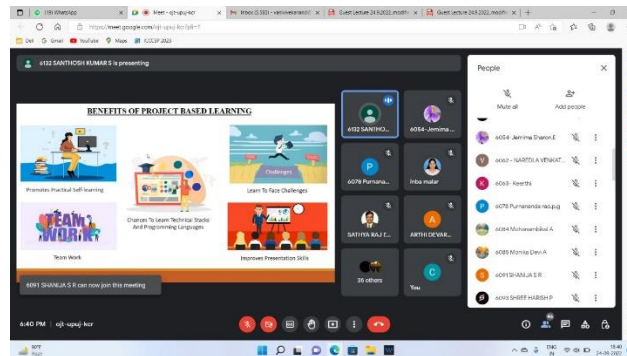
(19) WhatsApp
Meet - ojt-upuj-kcr
Inbox (5,583) - vaniveeramani
Guest Lecture 24.9.2022_modifi
Guest Lecture 24.9.2022_modifi
https://meet.google.com/ojt-upuj-kcr?pli=1
Dell Gmail YouTube Maps ICCCSP 2023

6132 SANTHOSH KUMAR S is presenting

BENEFITS OF PROJECT BASED LEARNING

Promotes Practical Self-learning
Chances To Learn Technical Stacks And Programming Languages
Challenges
Learn To Face Challenges
TEAM WORK
Team Work
Improves Presentation Skills

6091 SHANJA S R can now join this meeting

6132 SANTHO...
6054-Jemima...
6078 Purnana...
Inba malar
SATHYA RAJ T...
ARTHI DEVAR...
36 others
You

People
Mute all
Add people
6054 -Jemima Sharon.E
6062 - NAREDLA VENKAT...
6063- Keerthi
6078 Purnananda rao.pug
6084 Mohanambika A
6085 Monika Devi A
6091SHANJA S R
6093 SHREE HARISH P

6:40 PM | ojt-upuj-kcr

30°C
Haze
ENG IN
18:40
24-09-2022